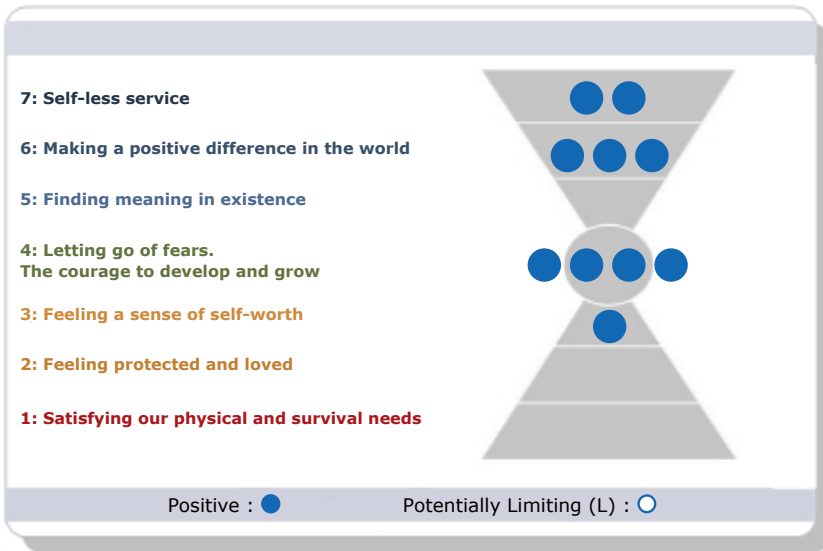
7: Self-less service

6: Making a positive difference in the world

5: Finding meaning in existence

4: Letting go of fears.
The courage to develop and grow

3: Feeling a sense of self-worth

2: Feeling protected and loved

1: Satisfying our physical and survival needs

Positive :  Potentially Limiting (L) :